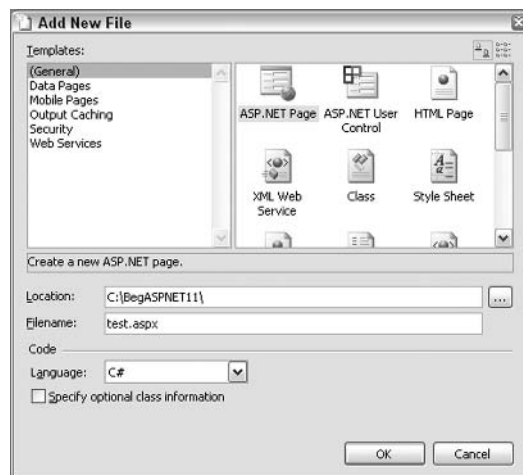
Add New File

Templates:

(General)
Data Pages
Mobile Pages
Output Caching
Security
Web Services

ASP.NET Page
ASP.NET User Control
HTML Page
XML Web Service
Class
Style Sheet

Create a new ASP.NET page.

Location: C:\BegASPNET11\
Filename: test.aspx

Code

Language: C#

Specify optional class information

OK
Cancel